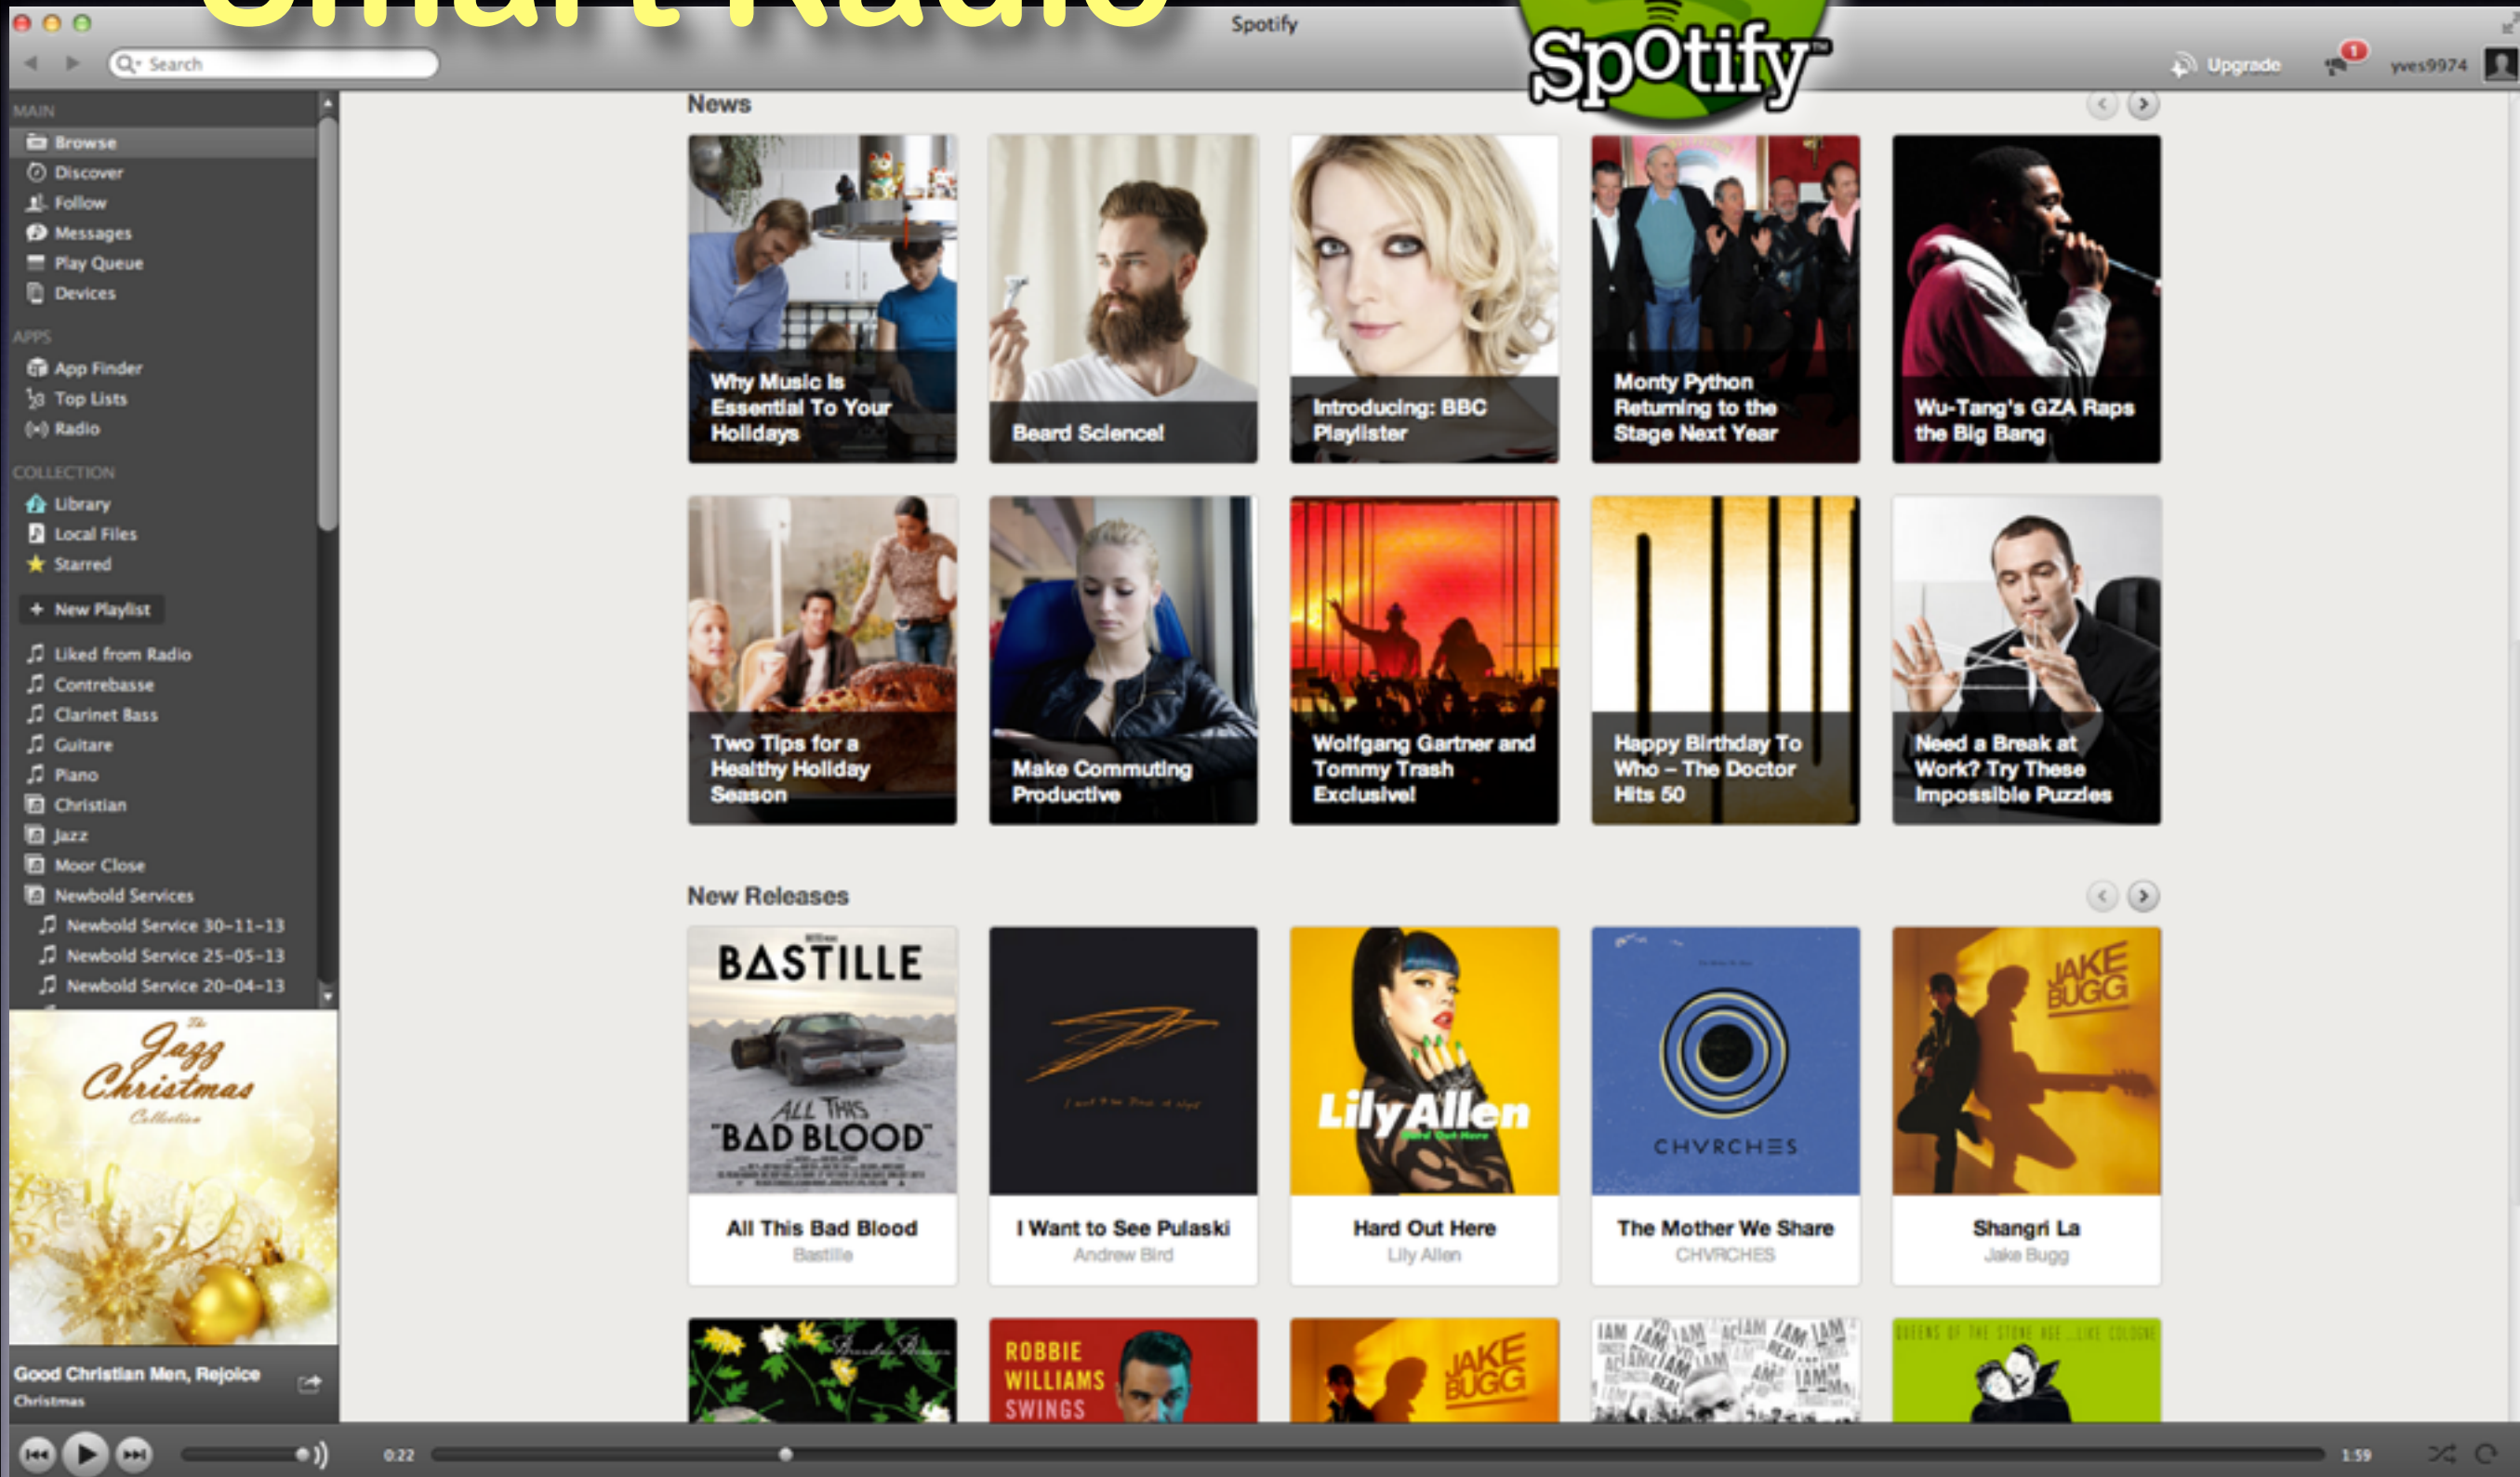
Smart Radio

Spotify

Spotify

Search

Upgrade 1 yves9974

MAIN
Browse
Discover
Follow
Messages
Play Queue
Devices

APPS
App Finder
Top Lists
Radio

COLLECTION
Library
Local Files
Starred

+ New Playlist

Liked from Radio
Contrebasse
Clarinet Bass
Guitare
Piano
Christian
Jazz
Moor Close
Newbold Services
Newbold Service 30-11-13
Newbold Service 25-05-13
Newbold Service 20-04-13

The Jazz Christmas Collection

Good Christian Men, Rejoice
Christmas

News

Why Music Is Essential To Your Holidays
Beard Science!
Introducing: BBC Playlister
Monty Python Returning to the Stage Next Year
Wu-Tang's GZA Raps the Big Bang
Two Tips for a Healthy Holiday Season
Make Commuting Productive
Wolfgang Gartner and Tommy Trash Exclusive!
Happy Birthday To Who – The Doctor Hits 50
Need a Break at Work? Try These Impossible Puzzles

New Releases

BASTILLE
ALL THIS "BAD BLOOD"
All This Bad Blood
Bastille

I Want to See Pulaski
Andrew Bird

Lily Allen
Hard Out Here
Hard Out Here
Lily Allen

CHVRCHES
The Mother We Share
CHVRCHES

JAKE BUGG
Shangri La
Jake Bugg

ROBBIE WILLIAMS SWINGS

JAKE BUGG

I AM I AM I AM

QUEENS OF THE STONE AGE ...LIKE CLOCKWORK

0:22
1:59